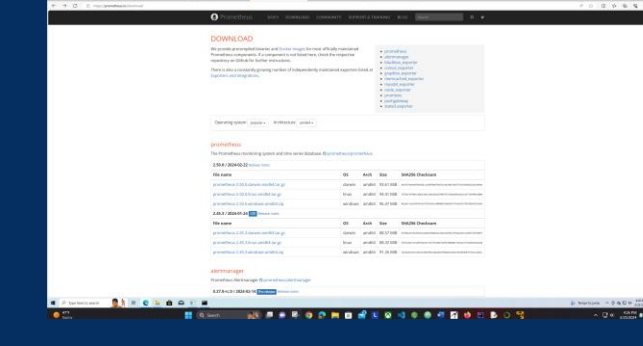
https://prometheus.io/download/

Prometheus DOCS DOWNLOAD COMMUNITY SUPPORT & TRAINING BLOG

DOWNLOAD

We provide precompiled binaries and Docker images for most officially maintained Prometheus components. If a component is not listed here, check the respective repository on Github for further instructions.

There is also a constantly growing number of independently maintained exporters listed at Exporters and integrations.

prometheus
alertmanager
blackbox_exporter
consul_exporter
graphite_exporter
memcached_exporter
mysqld_exporter
node_exporter
promlens
pushgateway
statsd_exporter

Operating system popular Architecture amd64

prometheus

The Prometheus monitoring system and time series database. prometheus/prometheus

2.51.0 / 2024-03-18 Release notes

| File name | OS | Arch | Size | SHA256 Checksum |
|---|---|---|---|---|
| prometheus-2.51.0.darwin-amd64.tar.gz | darwin | amd64 | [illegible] | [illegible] |
| prometheus-2.51.0.linux-amd64.tar.gz | linux | amd64 | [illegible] | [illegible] |
| prometheus-2.51.0.windows-amd64.zip | windows | amd64 | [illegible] | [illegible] |

2.45.4 / 2024-03-18 LTS Release notes

| File name | OS | Arch | Size | SHA256 Checksum |
|---|---|---|---|---|
| prometheus-2.45.4.darwin-amd64.tar.gz | darwin | amd64 | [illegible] | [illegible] |
| prometheus-2.45.4.linux-amd64.tar.gz | linux | amd64 | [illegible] | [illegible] |
| prometheus-2.45.4.windows-amd64.zip | windows | amd64 | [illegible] | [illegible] |

alertmanager

Prometheus Alertmanager. prometheus/alertmanager

0.27.0-rc.0 / 2024-02-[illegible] Pre-release Release notes

Type here to search

Search